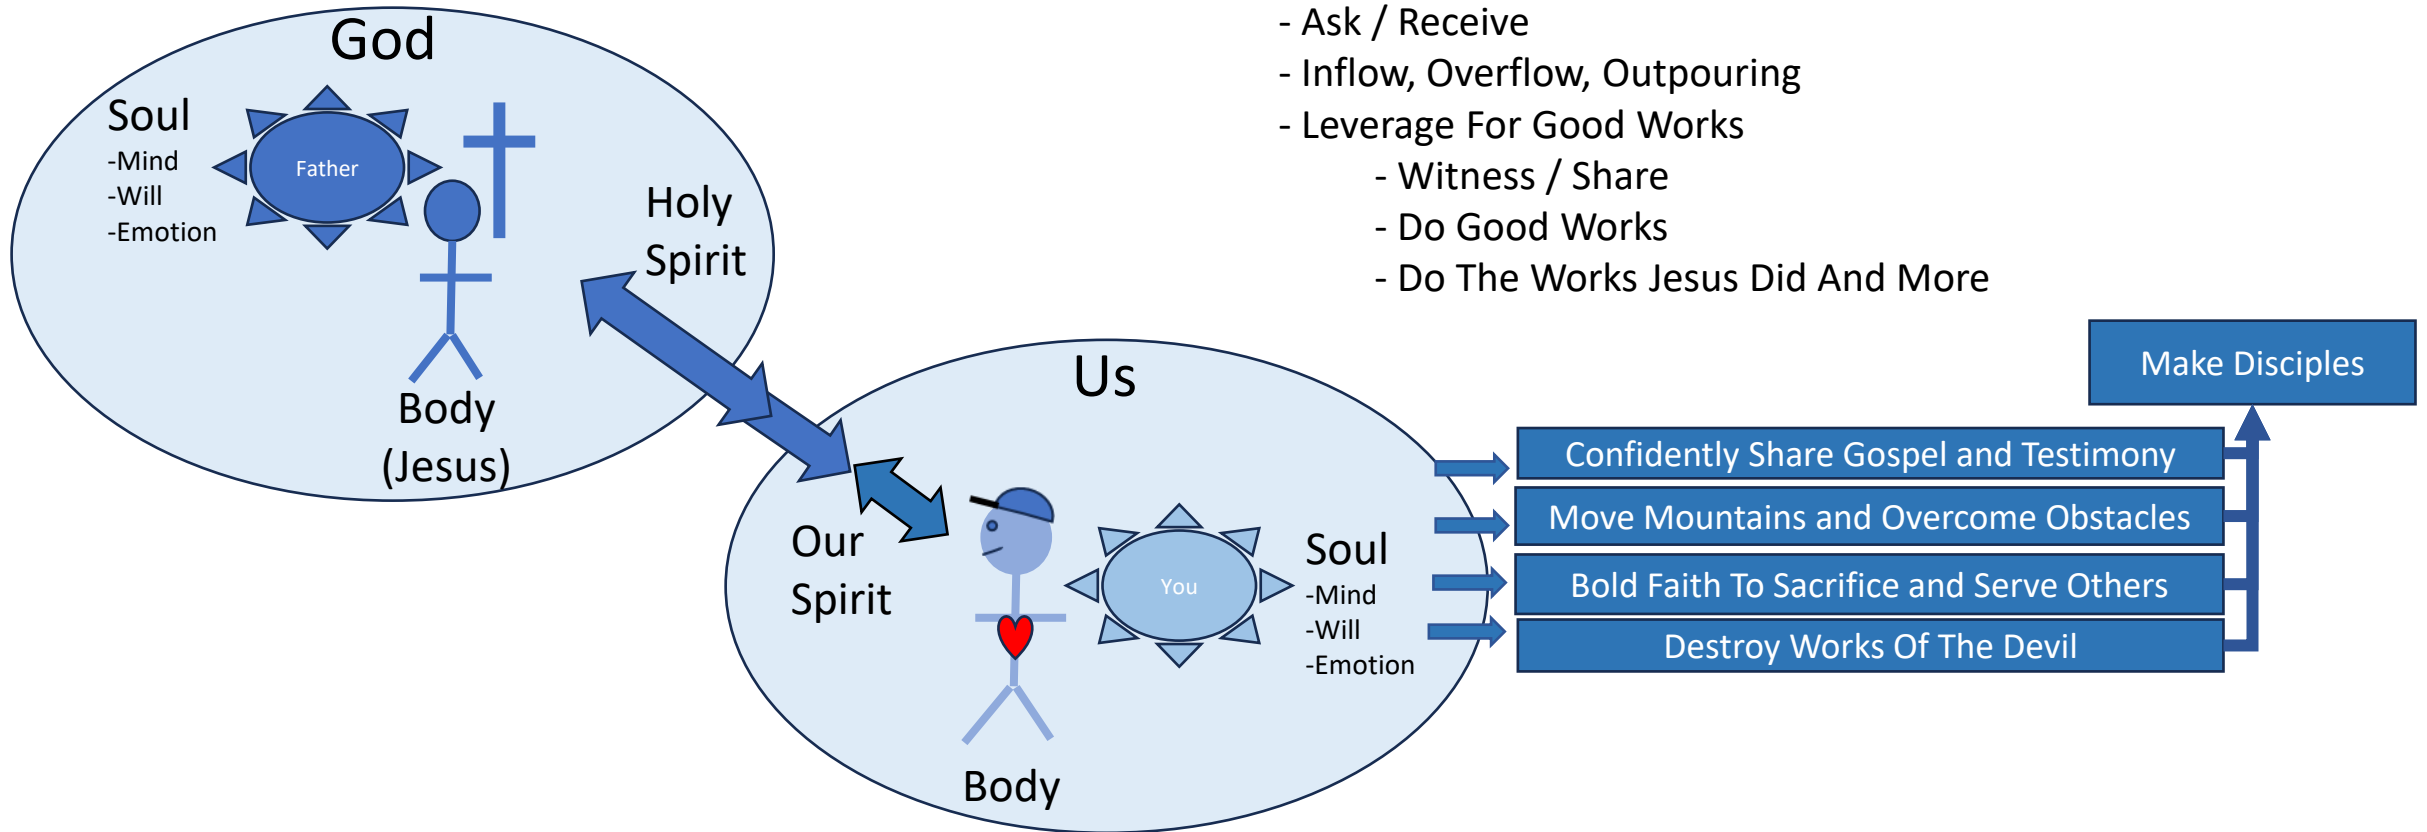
God

Soul
-Mind
-Will
-Emotion

Father

Holy Spirit

Body (Jesus)

- Ask / Receive
- Inflow, Overflow, Outpouring
- Leverage For Good Works
- Witness / Share
- Do Good Works
- Do The Works Jesus Did And More

Us

Our Spirit

You

Soul
-Mind
-Will
-Emotion

Body

Make Disciples

Confidently Share Gospel and Testimony

Move Mountains and Overcome Obstacles

Bold Faith To Sacrifice and Serve Others

Destroy Works Of The Devil